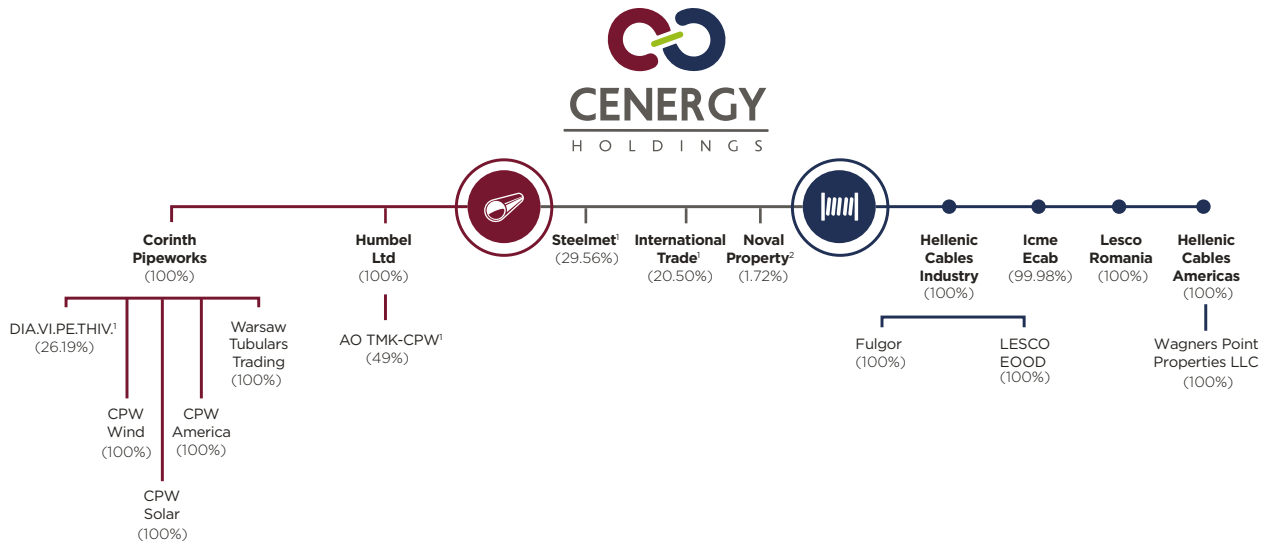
CENERGY
HOLDINGS

Corinth Pipeworks
(100%)

DIA.VI.PE.THIV.$^1$
(26.19%)

CPW Wind
(100%)

CPW Solar
(100%)

CPW America
(100%)

Warsaw Tubulars Trading
(100%)

Humbel Ltd
(100%)

AO TMK-CPW$^1$
(49%)

Steelmet$^1$
(29.56%)

International Trade$^1$
(20.50%)

Noval Property$^2$
(1.72%)

Hellenic Cables Industry
(100%)

Fulgor
(100%)

LESCO EOOD
(100%)

Icme Ecab
(99.98%)

Lesco Romania
(100%)

Hellenic Cables Americas
(100%)

Wagners Point Properties LLC
(100%)